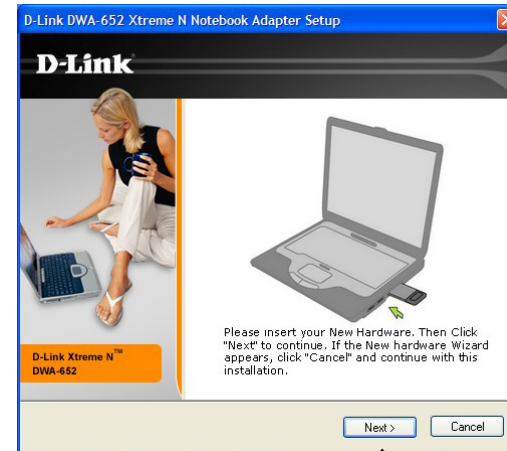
D-Link DWA-652 Xtreme N Notebook Adapter Setup

D-Link

D-Link Xtreme N™
DWA-652

Please insert your New Hardware. Then Click "Next" to continue. If the New hardware Wizard appears, click "Cancel" and continue with this installation.

Next >

Cancel